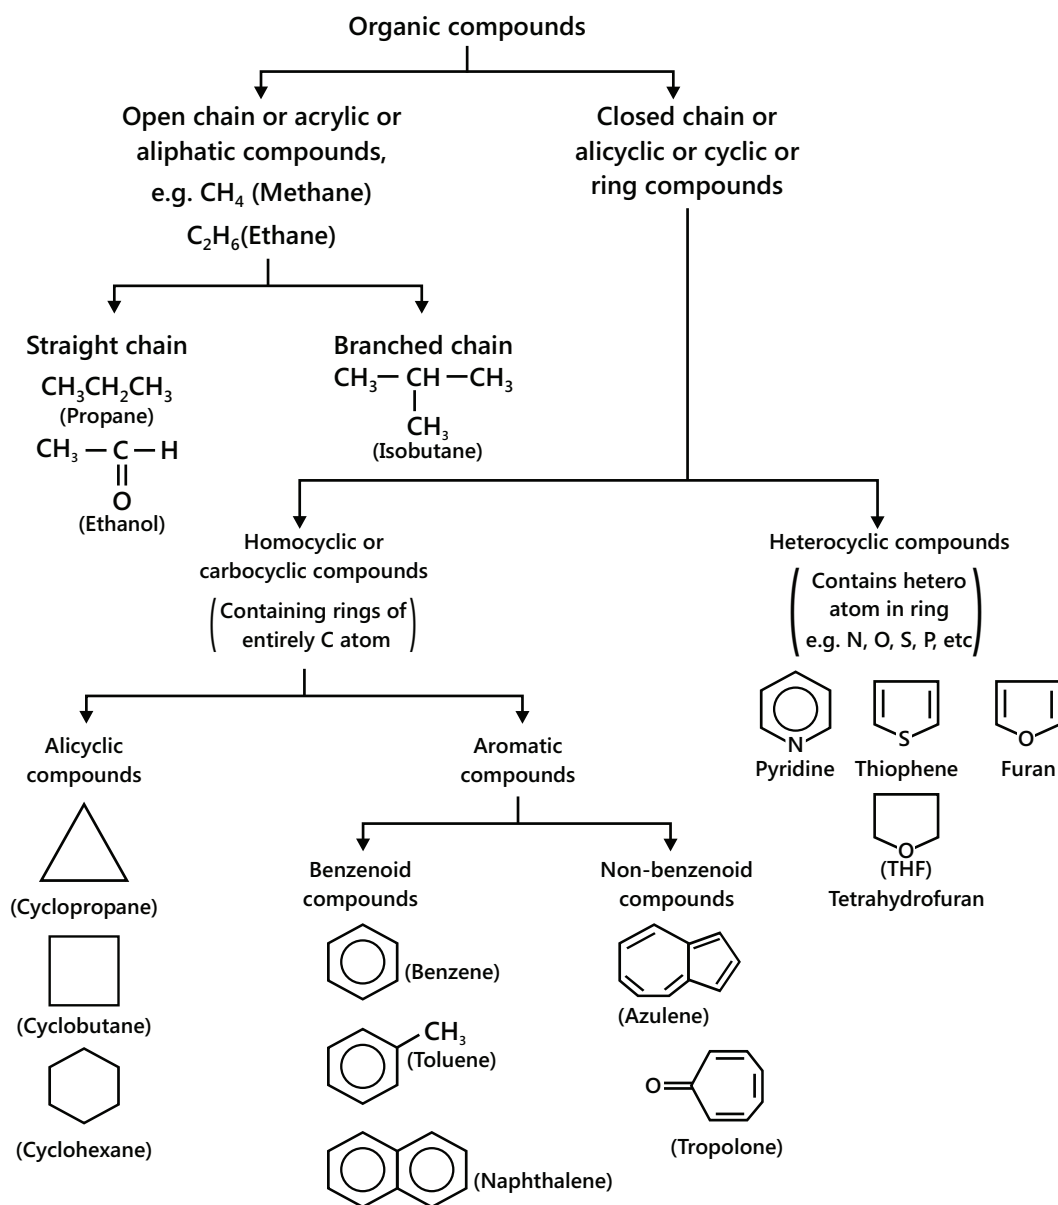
Organic compounds

Open chain or acrylic or aliphatic compounds, e.g. $CH_4$ (Methane) $C_2H_6$(Ethane)

Closed chain or alicyclic or cyclic or ring compounds

Straight chain
$CH_3CH_2CH_3$
(Propane)
$CH_3 - C - H$
O
(Ethanol)

Branched chain
$CH_3 - CH - CH_3$
$CH_3$
(Isobutane)

Homocyclic or carbocyclic compounds
(Containing rings of entirely C atom)

Heterocyclic compounds
(Contains hetero atom in ring e.g. N, O, S, P, etc)

N
Pyridine
S
Thiophene
O
Furan
O
(THF)
Tetrahydrofuran

Alicyclic compounds

(Cyclopropane)

(Cyclobutane)

(Cyclohexane)

Aromatic compounds

Benzenoid compounds

(Benzene)

$CH_3$
(Toluene)

(Naphthalene)

Non-benzenoid compounds

(Azulene)

O
(Tropolone)